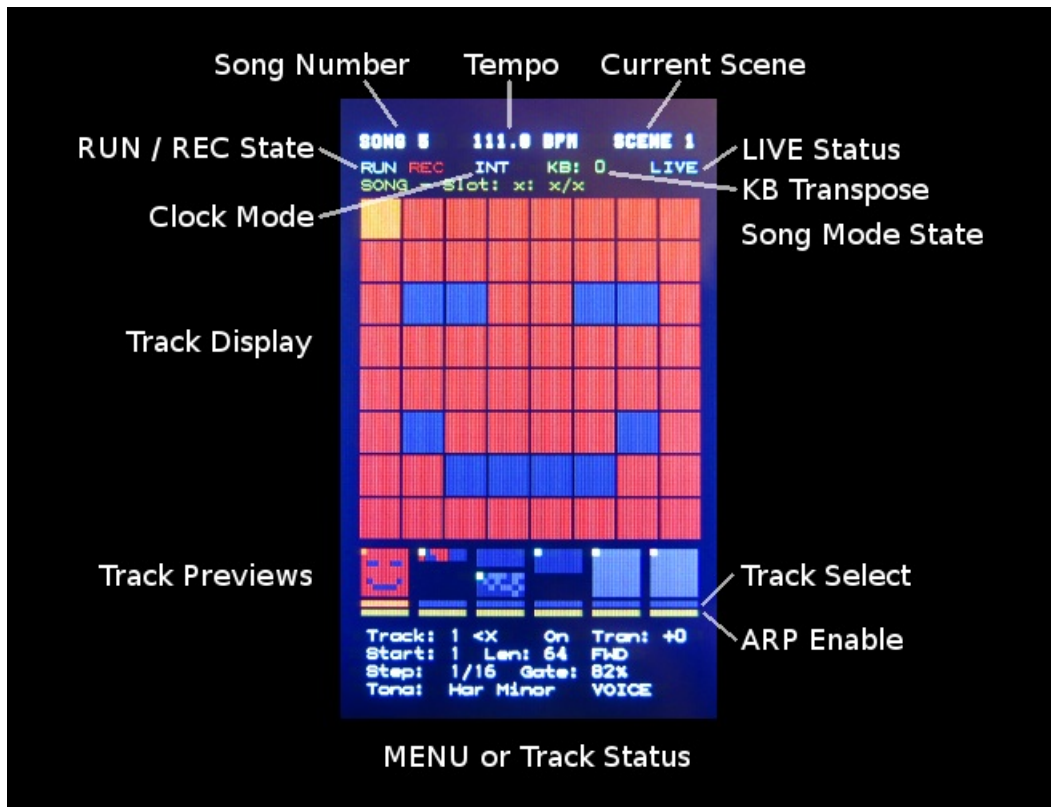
Song Number
Tempo
Current Scene

SONG 5 111.0 BPM SCENE 1

RUN / REC State
RUN REC INT KB: 0 LIVE
LIVE Status
SONG - Slot: x: x/x
KB Transpose
Clock Mode
Song Mode State

Track Display

Track Previews
Track Select
ARP Enable

Track: 1 <X On Tran: +0
Start: 1 Len: 64 FWD
Step: 1/16 Gate: 82%
Tona: Har Minor VOICE

MENU or Track Status